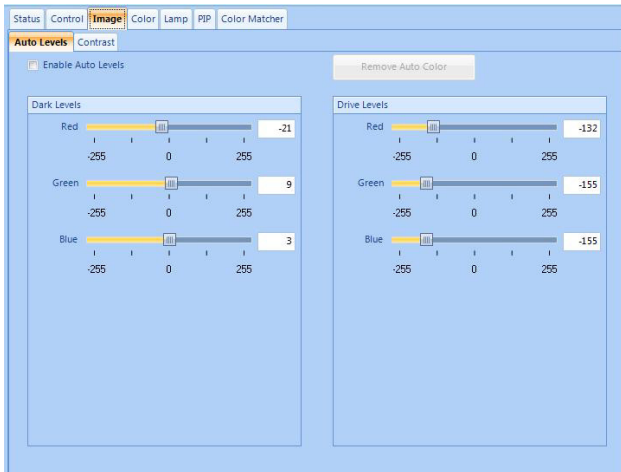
Status Control Image Color Lamp PIP Color Matcher

Auto Levels Contrast

Enable Auto Levels

Remove Auto Color

Dark Levels

Red -21
-255 0 255

Green 9
-255 0 255

Blue 3
-255 0 255

Drive Levels

Red -132
-255 0 255

Green -155
-255 0 255

Blue -155
-255 0 255